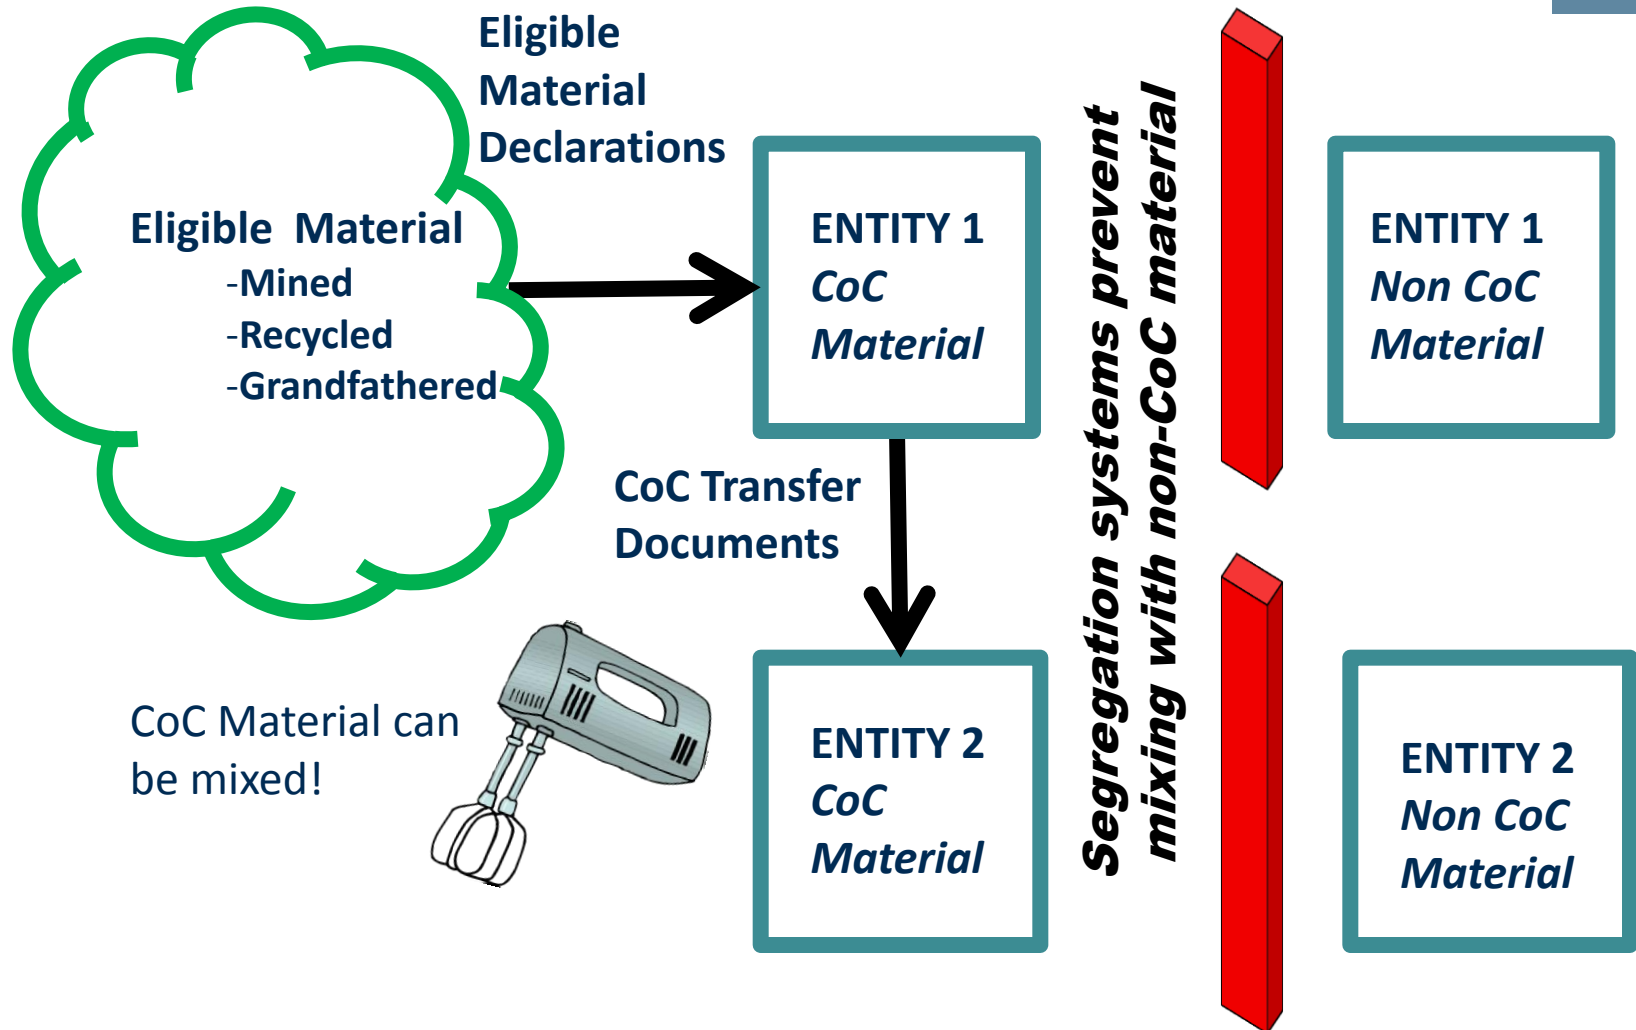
Eligible Material Declarations

Eligible Material
-Mined
-Recycled
-Grandfathered

ENTITY 1
CoC
Material

CoC Transfer Documents

CoC Material can be mixed!

ENTITY 2
CoC
Material

Segregation systems prevent mixing with non-CoC material

ENTITY 1
Non CoC
Material

ENTITY 2
Non CoC
Material